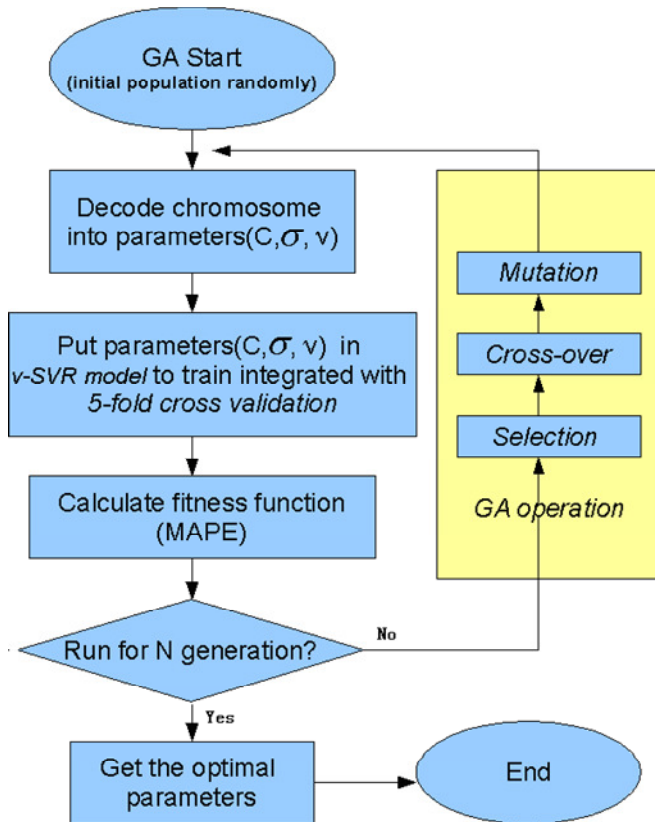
GA Start
(initial population randomly)

Decode chromosome into parameters(C, $\sigma$, v)

Put parameters(C, $\sigma$, v) in v-SVR model to train integrated with 5-fold cross validation

Calculate fitness function (MAPE)

Run for N generation?

No

Yes

Get the optimal parameters

End

Mutation

Cross-over

Selection

GA operation